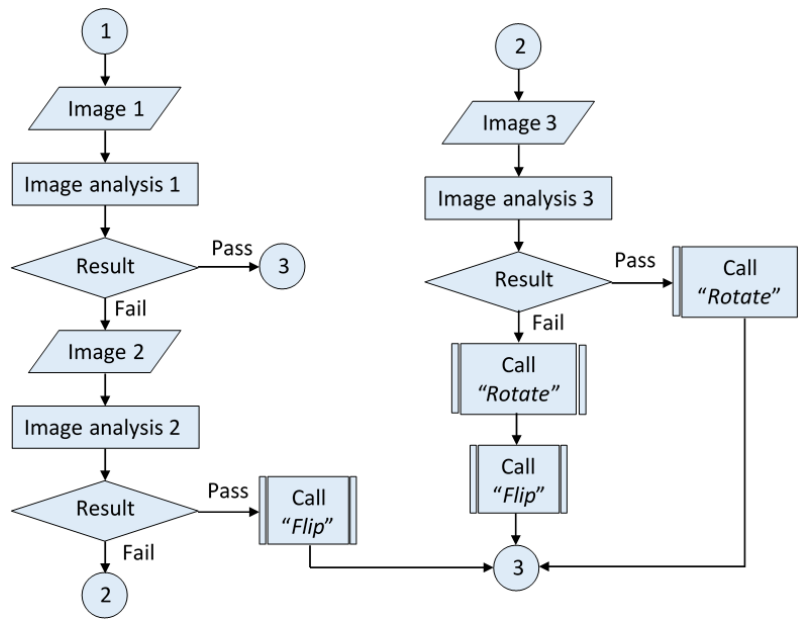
1

Image 1

Image analysis 1

Result

Pass

3

Fail

Image 2

Image analysis 2

Result

Pass

Call "Flip"

Fail

2

2

Image 3

Image analysis 3

Result

Pass

Call "Rotate"

Fail

Call "Rotate"

Call "Flip"

3